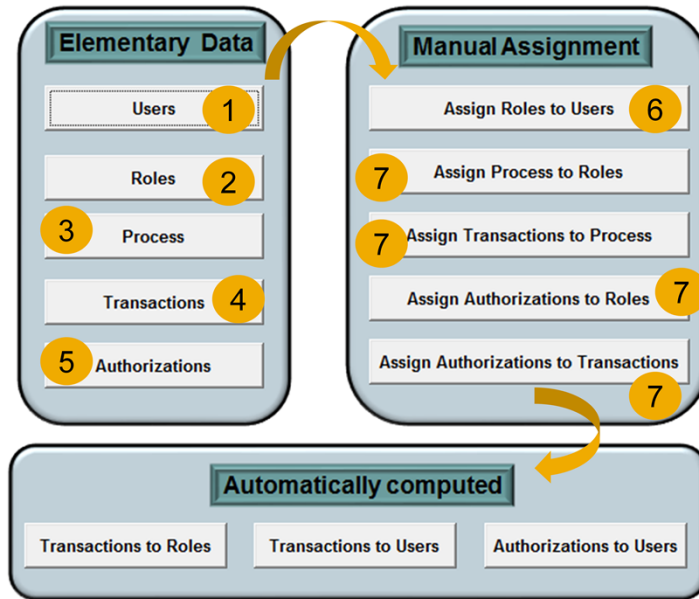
Elementary Data

Users 1

Roles 2

3 Process

Transactions 4

5 Authorizations

Manual Assignment

Assign Roles to Users 6

7 Assign Process to Roles

7 Assign Transactions to Process

Assign Authorizations to Roles 7

Assign Authorizations to Transactions 7

Automatically computed

Transactions to Roles

Transactions to Users

Authorizations to Users